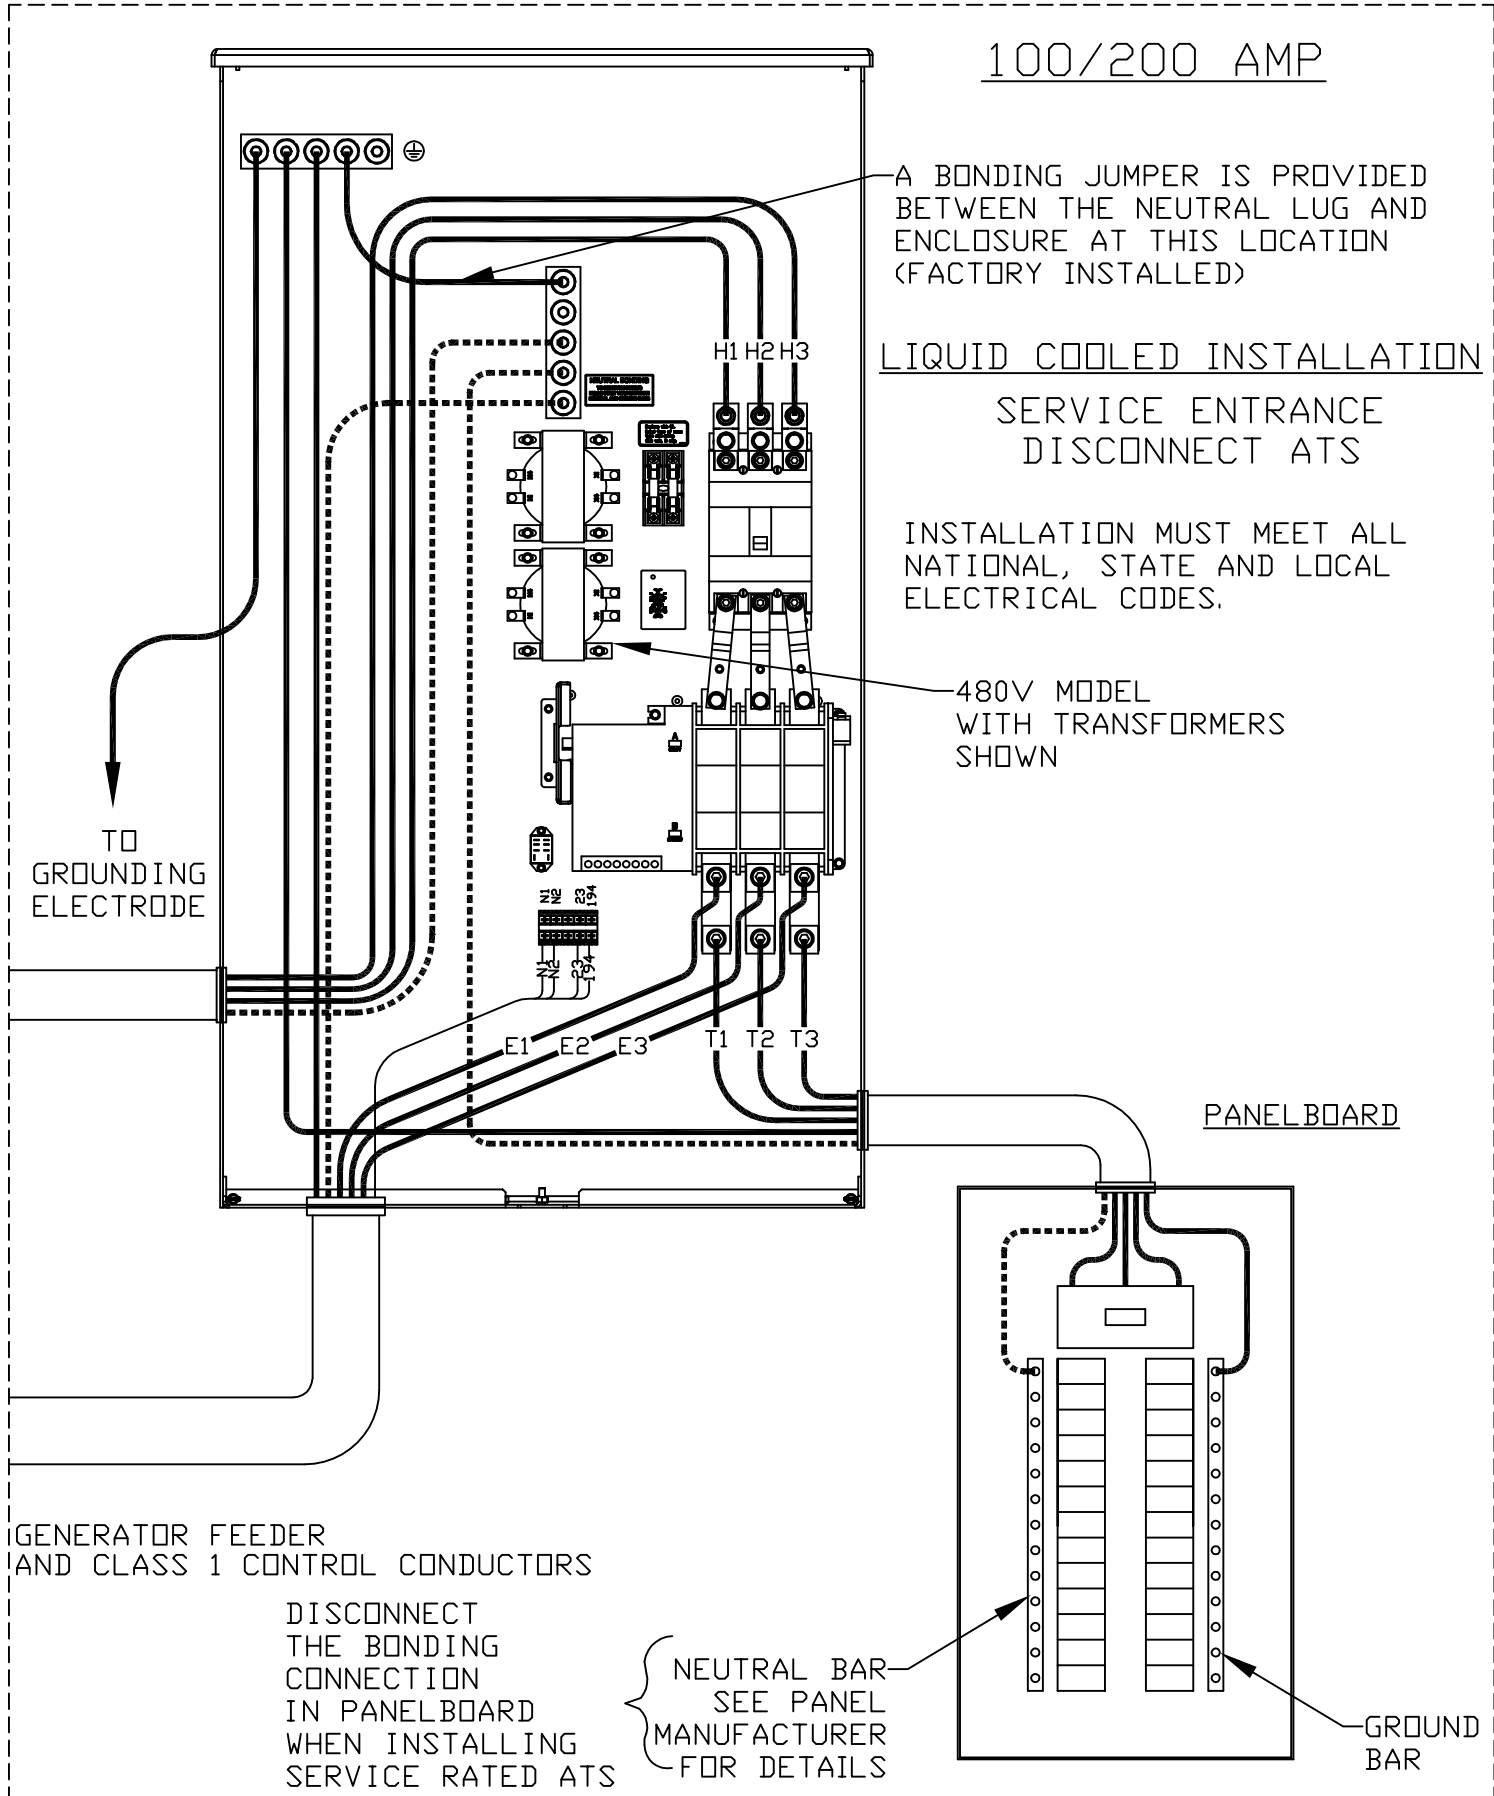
100/200 AMP

A BONDING JUMPER IS PROVIDED BETWEEN THE NEUTRAL LUG AND ENCLOSURE AT THIS LOCATION (FACTORY INSTALLED)

H1 H2 H3

LIQUID COOLED INSTALLATION

SERVICE ENTRANCE DISCONNECT ATS

INSTALLATION MUST MEET ALL NATIONAL, STATE AND LOCAL ELECTRICAL CODES.

480V MODEL WITH TRANSFORMERS SHOWN

TO GROUNDING ELECTRODE

N1 N2 23 194

N1 N2 23 194

E1 E2 E3

T1 T2 T3

PANELBOARD

GENERATOR FEEDER AND CLASS 1 CONTROL CONDUCTORS

DISCONNECT THE BONDING CONNECTION IN PANELBOARD WHEN INSTALLING SERVICE RATED ATS

NEUTRAL BAR SEE PANEL MANUFACTURER FOR DETAILS

GROUND BAR